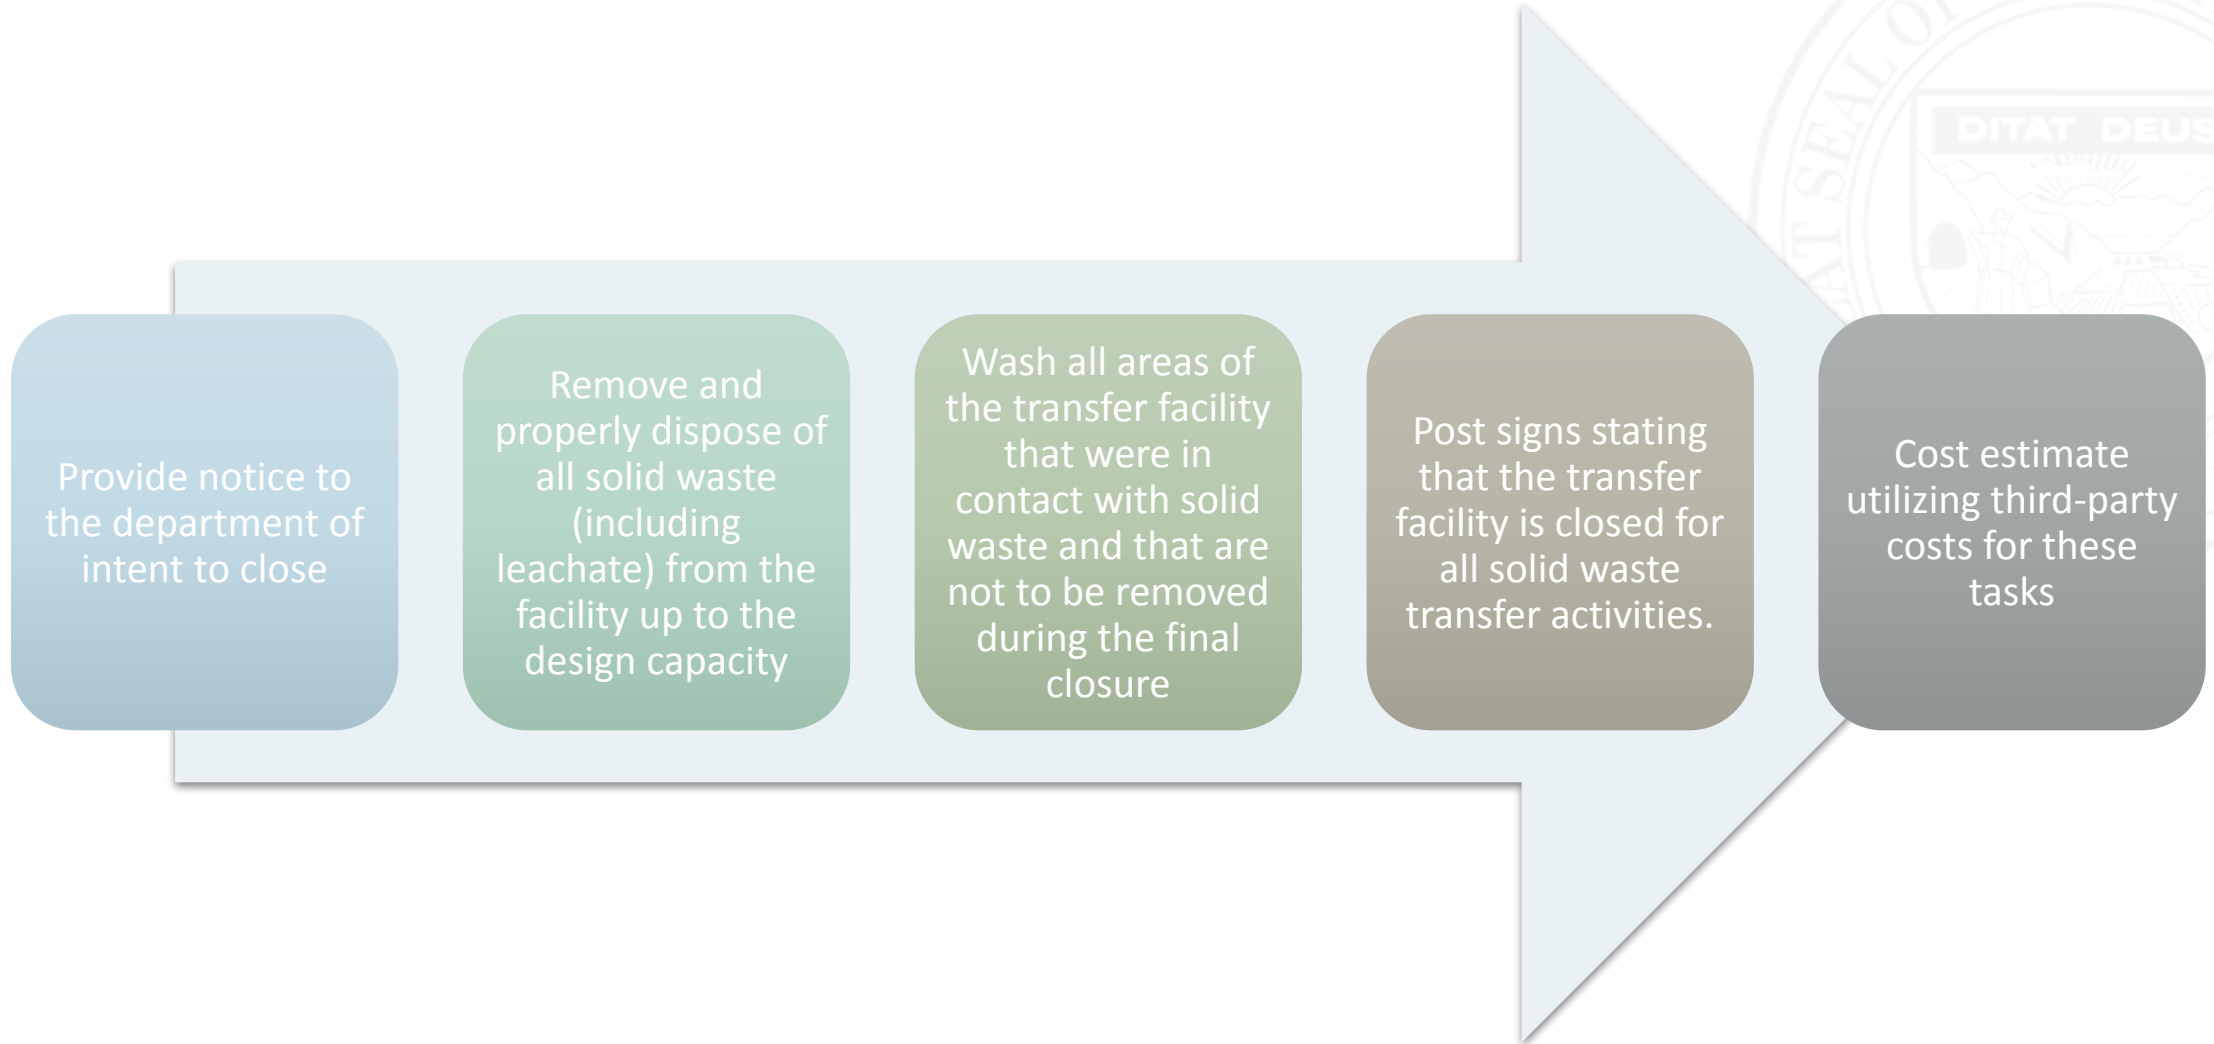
Provide notice to the department of intent to close

Remove and properly dispose of all solid waste (including leachate) from the facility up to the design capacity

Wash all areas of the transfer facility that were in contact with solid waste and that are not to be removed during the final closure

Post signs stating that the transfer facility is closed for all solid waste transfer activities.

Cost estimate utilizing third-party costs for these tasks

SEAL OF

DITAT DEUS